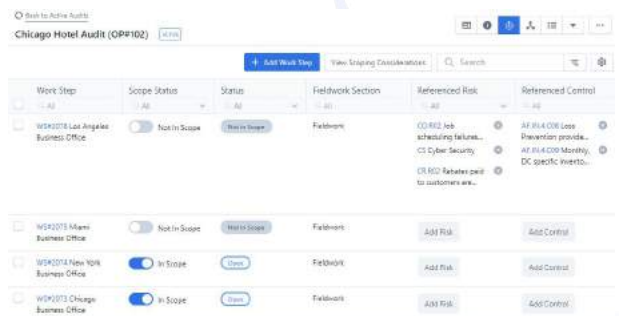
Back to Active Audits
Chicago Hotel Audit (OP#102) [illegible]

+ Add Work Step View Scoping Considerations Search

| | Work Step | Scope Status | Status | Fieldwork Section | Referenced Risk | Referenced Control |
|---|---|---|---|---|---|---|
| | All | All | All | All | All | All |
| | WS#2078 Los Angeles Business Office | Not In Scope | Not In Scope | Fieldwork | CO.R02 Job scheduling failures... CS Cyber Security CR.R02 Rebates paid to customers are... | AF.IN.4.C08 Loss Prevention provide... AF.IN.4.C09 Monthly, DC specific invento... |
| | WS#2075 Miami Business Office | Not In Scope | Not In Scope | Fieldwork | Add Risk | Add Control |
| | WS#2074 New York Business Office | In Scope | Open | Fieldwork | Add Risk | Add Control |
| | WS#2073 Chicago Business Office | In Scope | Open | Fieldwork | Add Risk | Add Control |